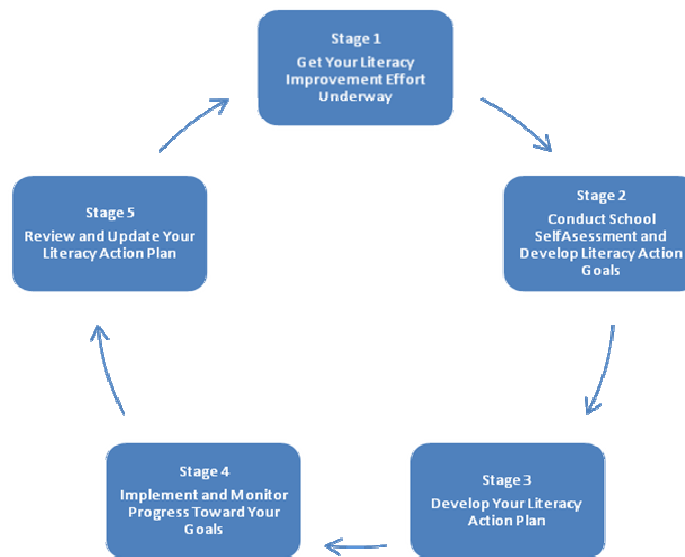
Stage 1
Get Your Literacy Improvement Effort Underway

Stage 2
Conduct School SelfAsessment and Develop Literacy Action Goals

Stage 3
Develop Your Literacy Action Plan

Stage 4
Implement and Monitor Progress Toward Your Goals

Stage 5
Review and Update Your Literacy Action Plan